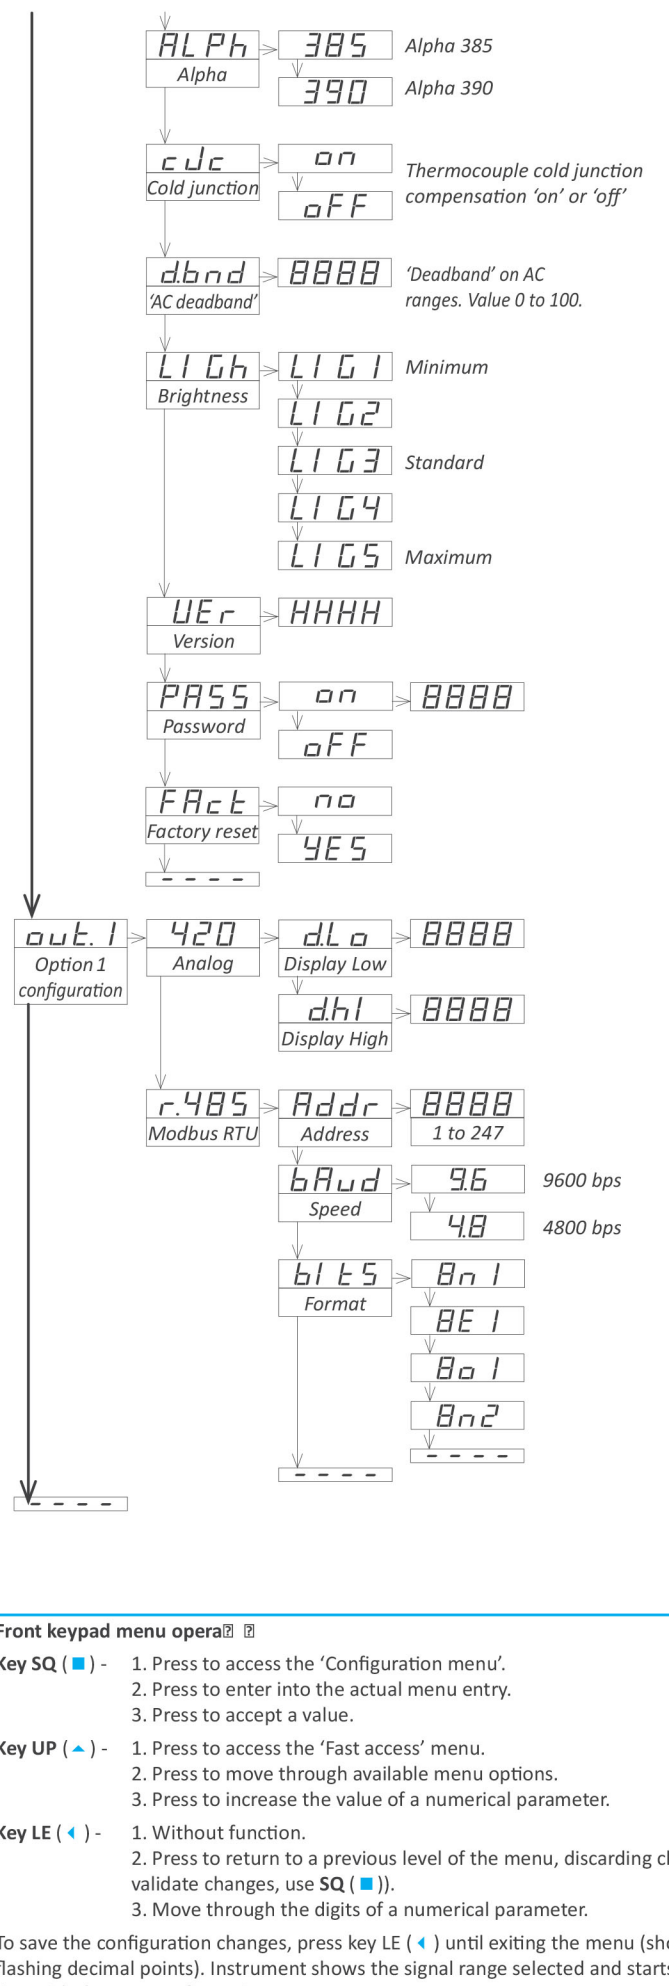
ALPh
Alpha
385 Alpha 385
390 Alpha 390

cJc
Cold junction
on
oFF
Thermocouple cold junction compensation 'on' or 'off'

d.bnd
'AC deadband'
8888
'Deadband' on AC ranges. Value 0 to 100.

LIGh
Brightness
LIG1 Minimum
LIG2
LIG3 Standard
LIG4
LIG5 Maximum

UEr
Version
HHHH

PASS
Password
on
8888
oFF

FAct
Factory reset
no
YES
- - - -

out.1
Option 1 configuration
420
Analog
d.Lo
Display Low
8888
d.hI
Display High
8888

r.485
Modbus RTU
Addr
Address
8888
1 to 247
bAud
Speed
9.6 9600 bps
4.8 4800 bps
bItS
Format
8n1
8E1
8o1
8n2
- - - -
- - - -
- - - -

Front keypad menu opera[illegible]

Key SQ ( ■ ) - 1. Press to access the 'Configuration menu'.
2. Press to enter into the actual menu entry.
3. Press to accept a value.

Key UP ( ▲ ) - 1. Press to access the 'Fast access' menu.
2. Press to move through available menu options.
3. Press to increase the value of a numerical parameter.

Key LE ( ◄ ) - 1. Without function.
2. Press to return to a previous level of the menu, discarding c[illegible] validate changes, use SQ ( ■ )).
3. Move through the digits of a numerical parameter.

To save the configuration changes, press key LE ( ◄ ) until exiting the menu (sh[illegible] flashing decimal points). Instrument shows the signal range selected and start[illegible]